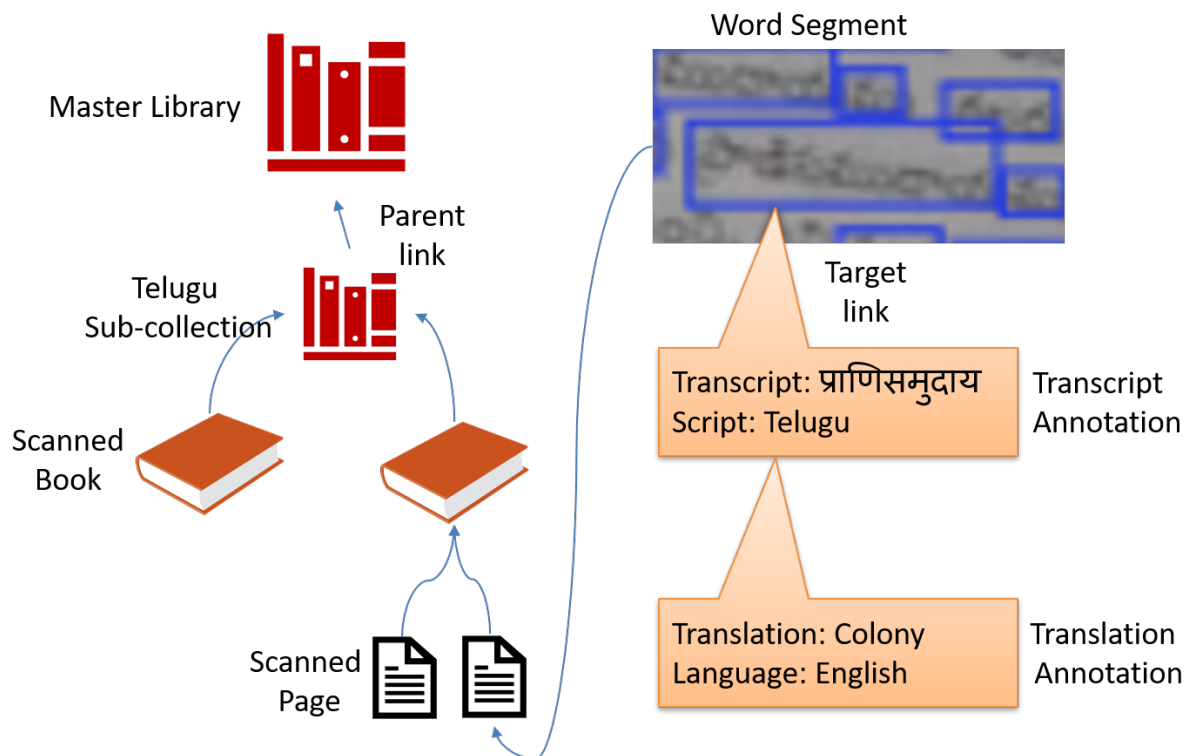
Master Library

Parent link

Telugu Sub-collection

Scanned Book

Scanned Page

Word Segment

Target link

Transcript: प्राणिसमुदाय
Script: Telugu

Transcript Annotation

Translation: Colony
Language: English

Translation Annotation